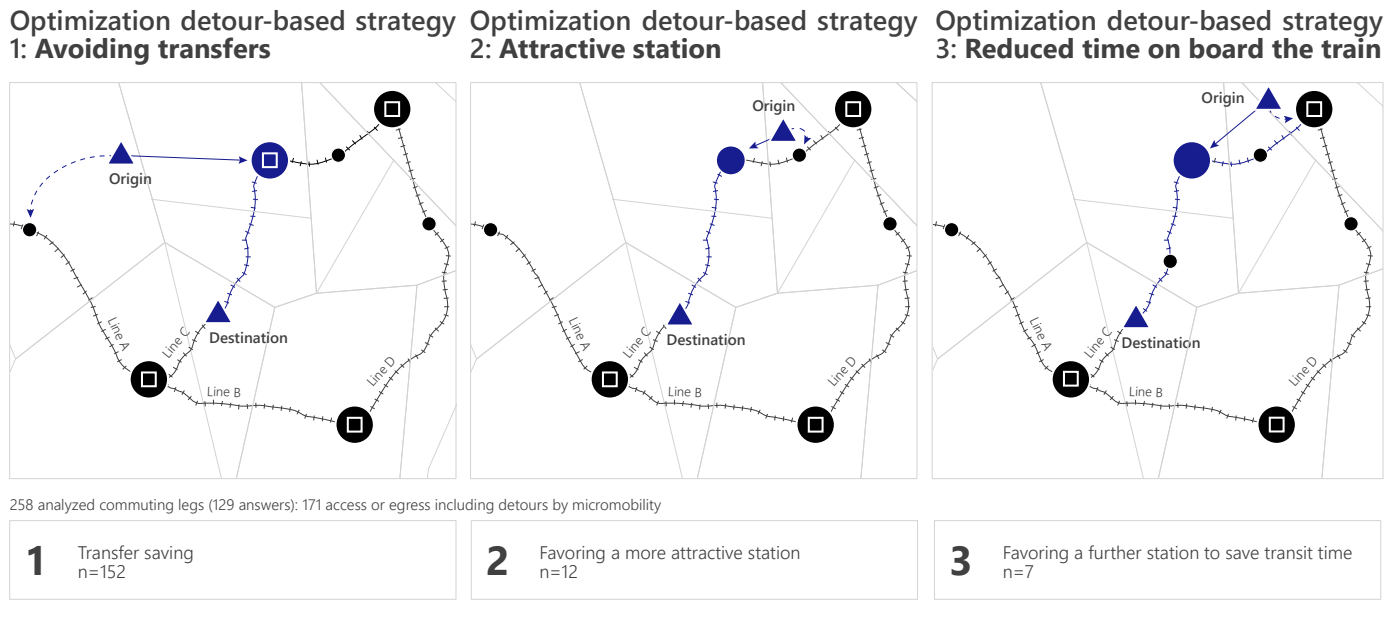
Optimization detour-based strategy 1: **Avoiding transfers**

Origin

Line A

Line C

Destination

Line B

Line D

Optimization detour-based strategy 2: **Attractive station**

Origin

Line A

Line C

Destination

Line B

Line D

Optimization detour-based strategy 3: **Reduced time on board the train**

Origin

Line A

Line C

Destination

Line B

Line D

258 analyzed commuting legs (129 answers): 171 access or egress including detours by micromobility

1 Transfer saving
n=152

2 Favoring a more attractive station
n=12

3 Favoring a further station to save transit time
n=7